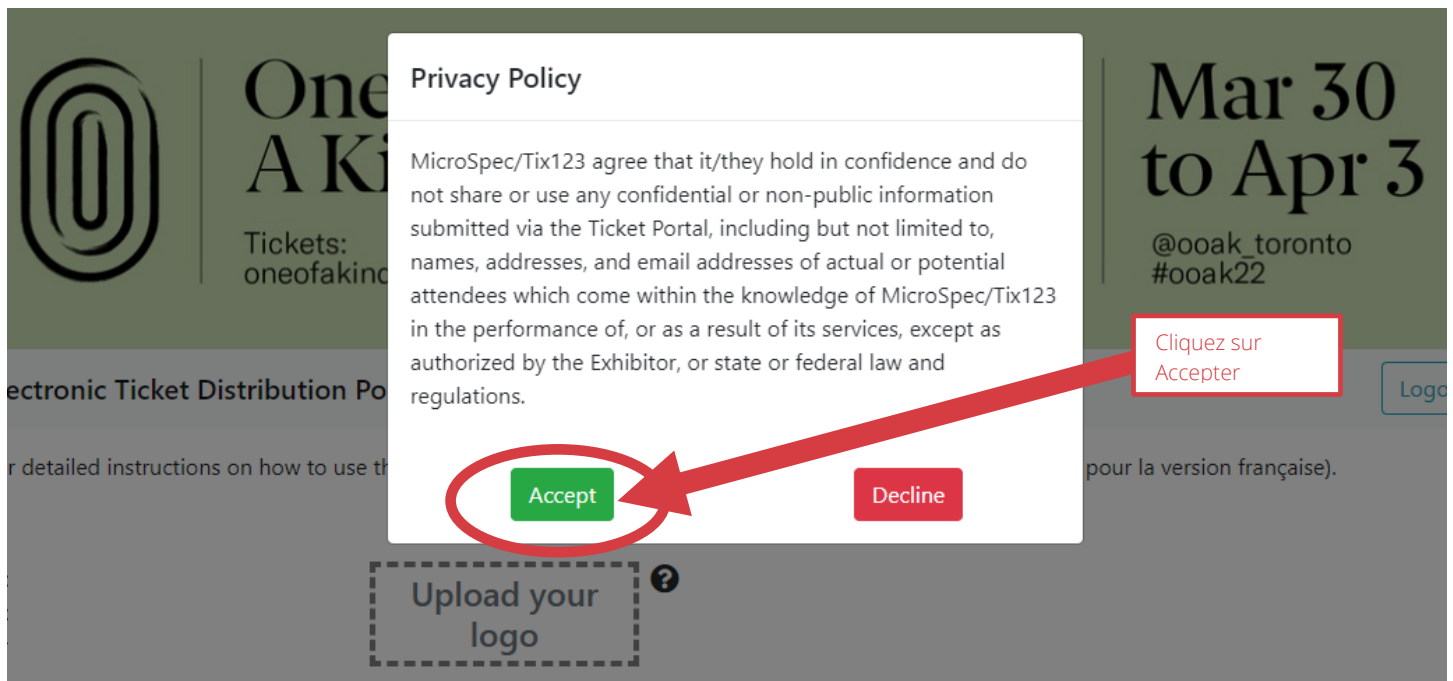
One
A Ki

Tickets:
oneofakind

Mar 30
to Apr 3

@ooak_toronto
#ooak22

Privacy Policy

MicroSpec/Tix123 agree that it/they hold in confidence and do not share or use any confidential or non-public information submitted via the Ticket Portal, including but not limited to, names, addresses, and email addresses of actual or potential attendees which come within the knowledge of MicroSpec/Tix123 in the performance of, or as a result of its services, except as authorized by the Exhibitor, or state or federal law and regulations.

Accept

Decline

Cliquez sur Accepter

ectronic Ticket Distribution Po

Logo

r detailed instructions on how to use th

pour la version française).

Upload your logo

?